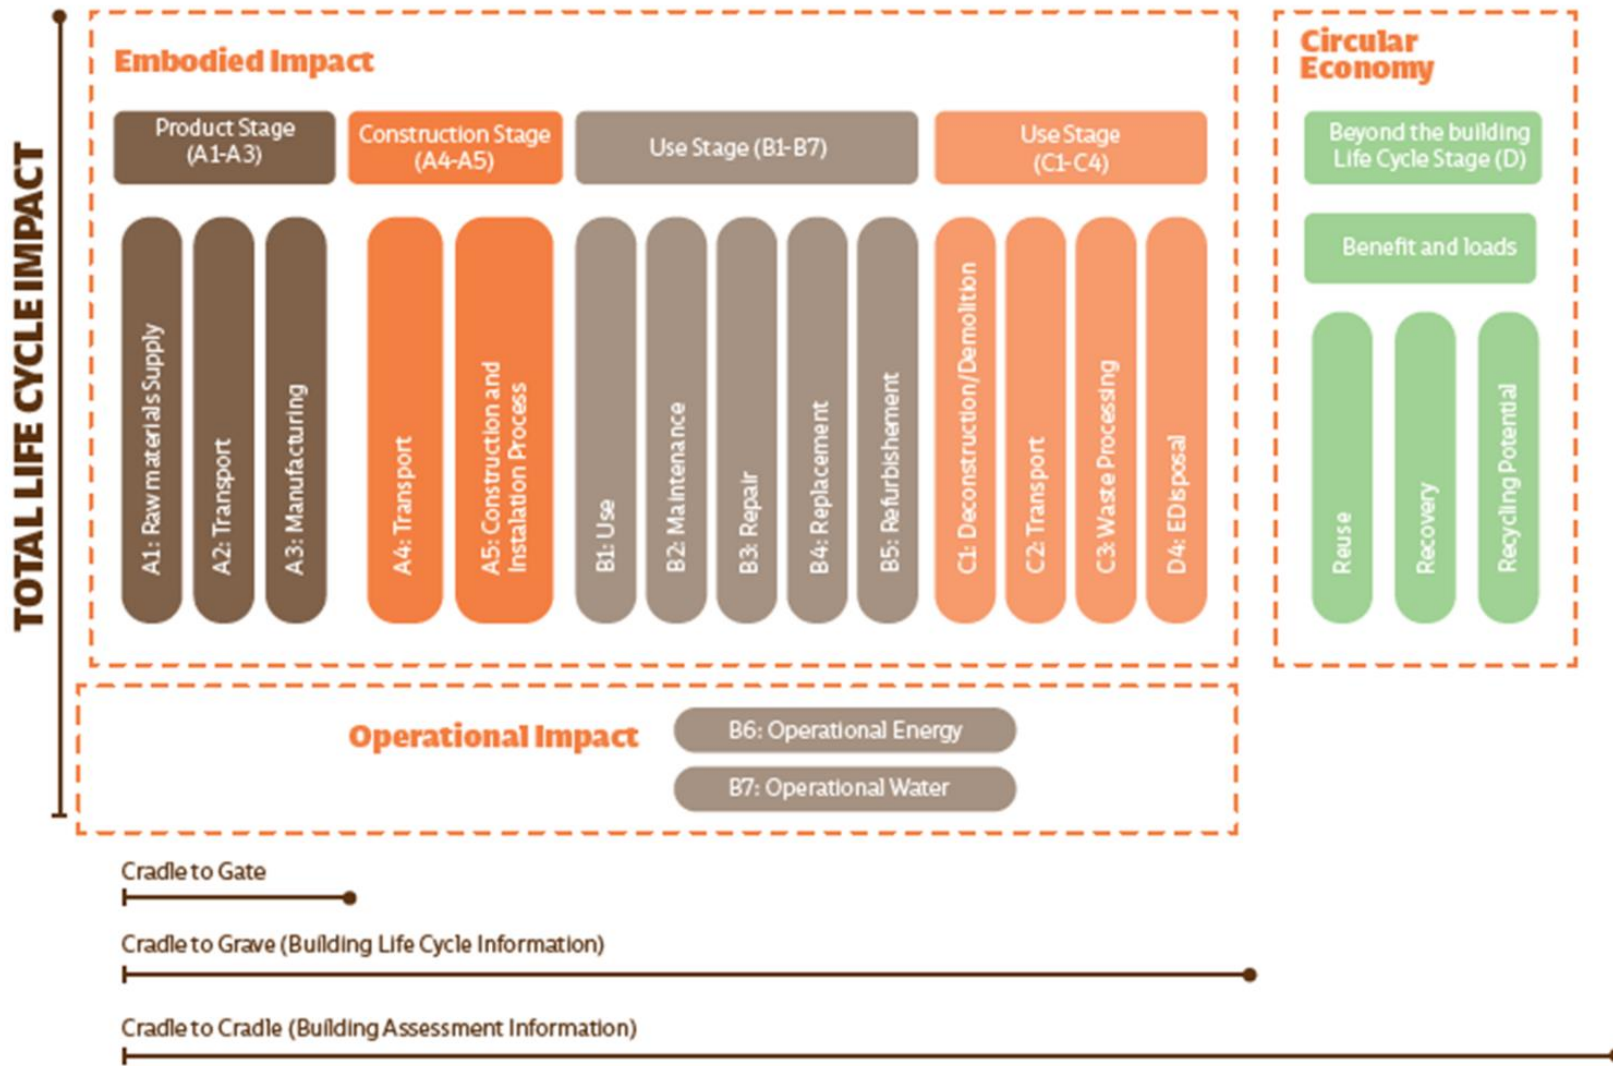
TOTAL LIFE CYCLE IMPACT

Embodied Impact

Product Stage (A1-A3)

Construction Stage (A4-A5)

Use Stage (B1-B7)

Use Stage (C1-C4)

A1: Raw materials Supply

A2: Transport

A3: Manufacturing

A4: Transport

A5: Construction and Instalation Process

B1: Use

B2: Maintenance

B3: Repair

B4: Replacement

B5: Refurbishement

C1: Deconstruction/Demolition

C2: Transport

C3: Waste Processing

D4: EDisposal

Circular Economy

Beyond the building Life Cycle Stage (D)

Benefit and loads

Reuse

Recovery

Recycling Potential

Operational Impact

B6: Operational Energy

B7: Operational Water

Cradle to Gate

Cradle to Grave (Building Life Cycle Information)

Cradle to Cradle (Building Assessment Information)